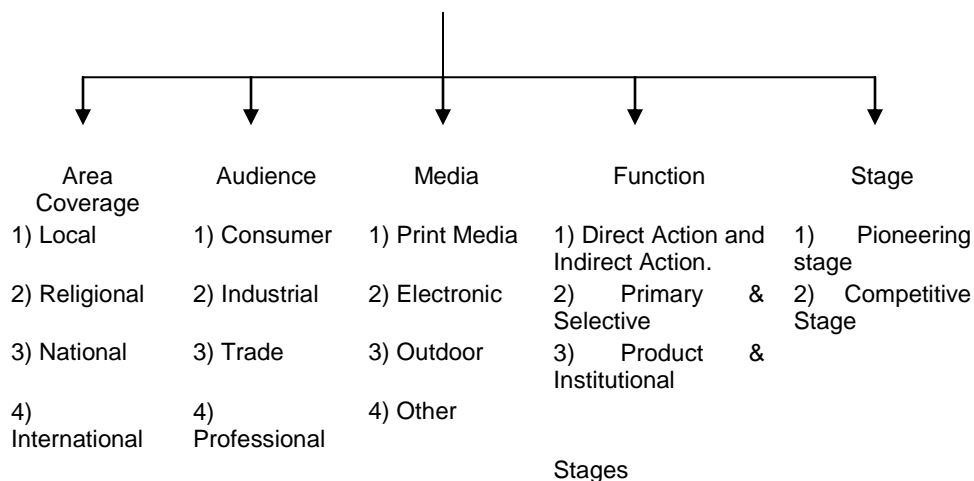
Area Coverage
1) Local
2) Religional
3) National
4) International

Audience
1) Consumer
2) Industrial
3) Trade
4) Professional

Media
1) Print Media
2) Electronic
3) Outdoor
4) Other

Function
1) Direct Action and Indirect Action.
2) Primary & Selective
3) Product & Institutional

Stage
1) Pioneering stage
2) Competitive Stage

Stages